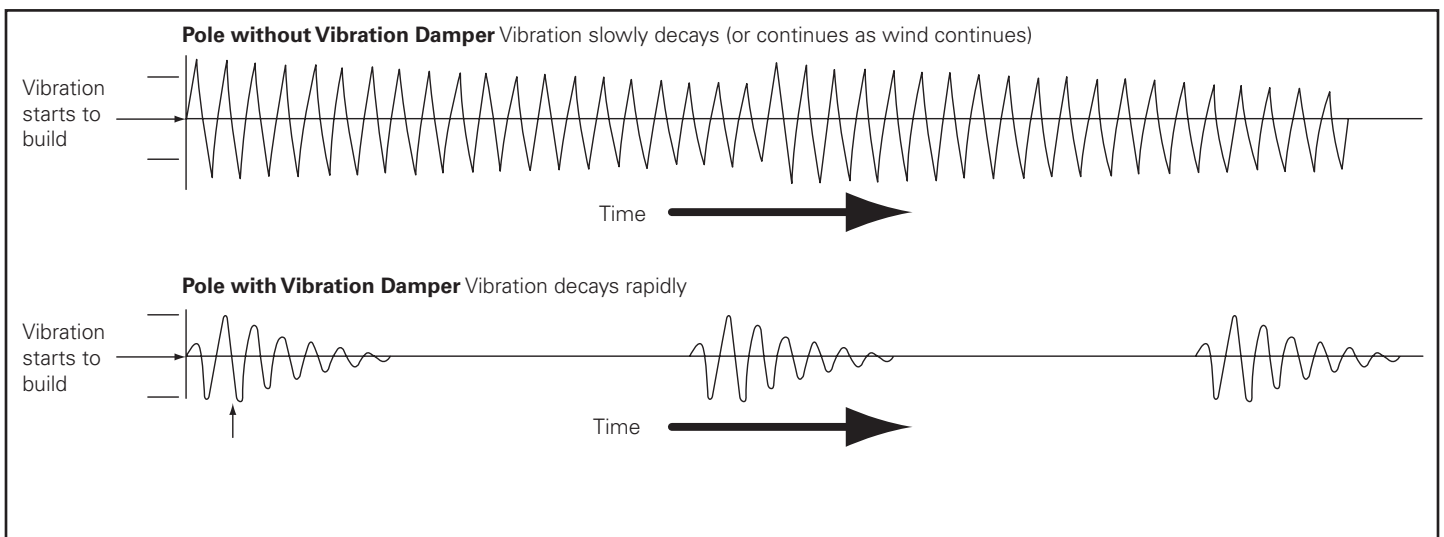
**Pole without Vibration Damper** Vibration slowly decays (or continues as wind continues)

Vibration starts to build

Time

**Pole with Vibration Damper** Vibration decays rapidly

Vibration starts to build

Time